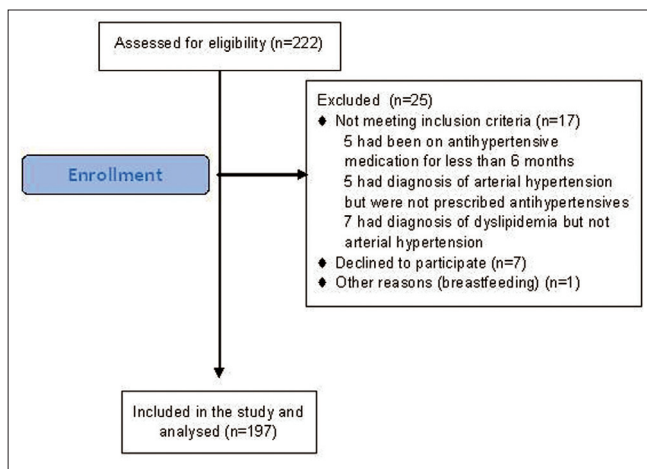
Assessed for eligibility (n=222)

Enrollment

Excluded (n=25)
♦ Not meeting inclusion criteria (n=17)
5 had been on antihypertensive medication for less than 6 months
5 had diagnosis of arterial hypertension but were not prescribed antihypertensives
7 had diagnosis of dyslipidemia but not arterial hypertension
♦ Declined to participate (n=7)
♦ Other reasons (breastfeeding) (n=1)

Included in the study and analysed (n=197)